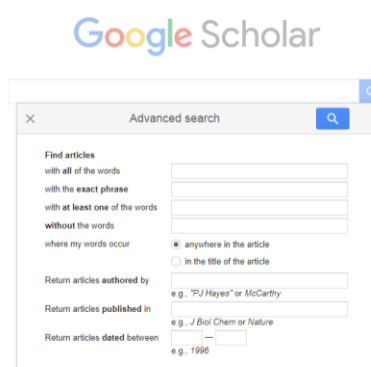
Google Scholar

Advanced search

Find articles
with all of the words
with the exact phrase
with at least one of the words
without the words
where my words occur
anywhere in the article
in the title of the article
Return articles authored by
e.g., "PJ Hayes" or McCarthy
Return articles published in
e.g., J Biol Chem or Nature
Return articles dated between
—
e.g., 1996